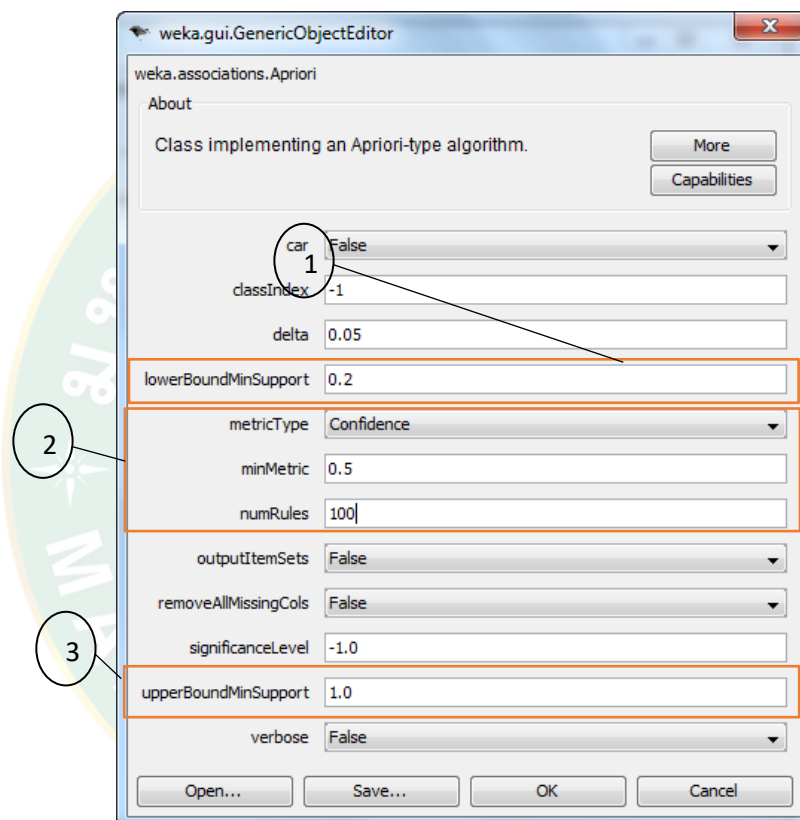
weka.gui.GenericObjectEditor

weka.associations.Apriori

About

Class implementing an Apriori-type algorithm.

More

Capabilities

car False

1

classIndex -1

delta 0.05

lowerBoundMinSupport 0.2

2

metricType Confidence

minMetric 0.5

numRules 100

outputItemSets False

removeAllMissingCols False

significanceLevel -1.0

3

upperBoundMinSupport 1.0

verbose False

Open... Save... OK Cancel